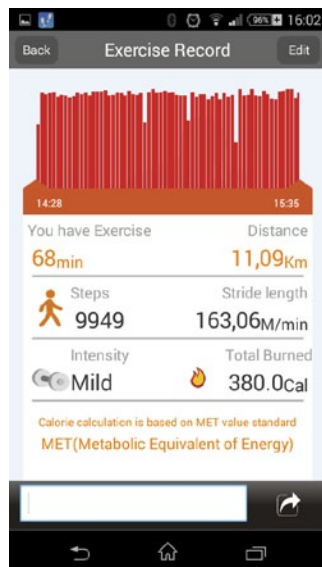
96% 16:02
Back
Exercise Record
Edit
14:28
15:35
You have Exercise
Distance
68min
11,09Km
Steps
Stride length
9949
163,06M/min
Intensity
Total Burned
Mild
380.0Cal
Calorie calculation is based on MET value standard
MET(Metabolic Equivalent of Energy)